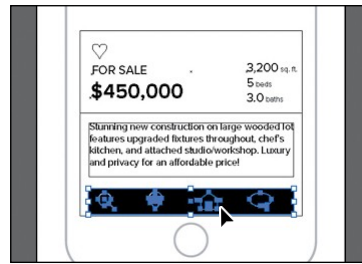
FOR SALE

$450,000

3,200 sq. ft.
5 beds
3.0 baths

Stunning new construction on large wooded lot features upgraded fixtures throughout, chef's kitchen, and attached studio/workshop. Luxury and privacy for an affordable price!